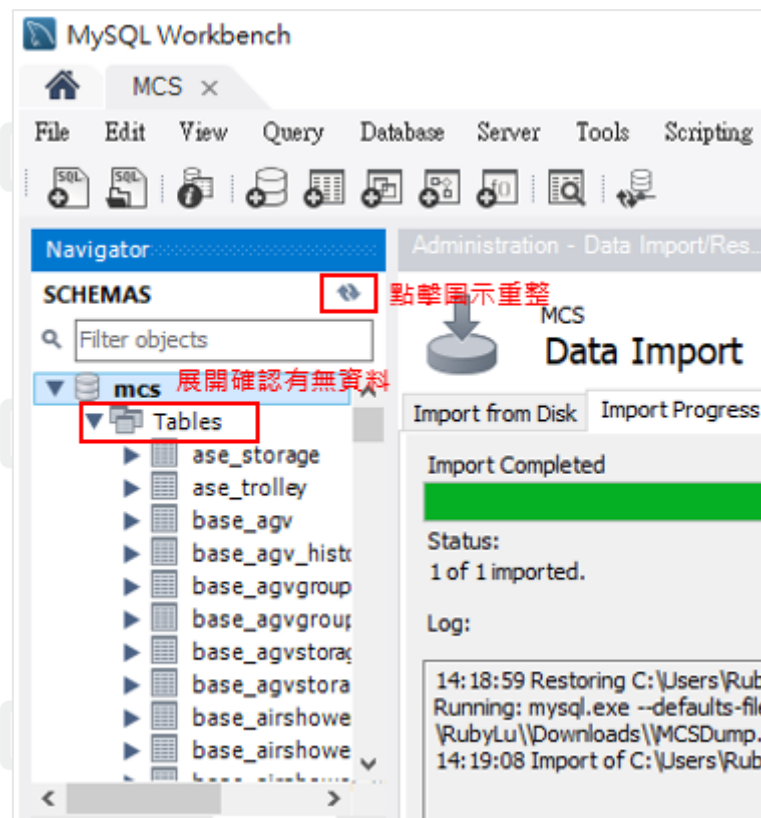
MySQL Workbench

MCS ×

File Edit View Query Database Server Tools Scripting

Navigator

SCHEMAS

點擊圖示重整

Filter objects

mcs

展開確認有無資料

Tables

ase_storage

ase_trolley

base_agv

base_agv_histo

base_agvgroup

base_agvgroup

base_agvstorag

base_agvstora

base_airshowe

base_airshowe

Administration - Data Import/Res...

MCS

Data Import

Import from Disk

Import Progress

Import Completed

Status:

1 of 1 imported.

Log:

14:18:59 Restoring C:\Users\Rub
Running: mysql.exe --defaults-file
\RubyLu\\Downloads\\MCSDump.
14:19:08 Import of C:\Users\Rub